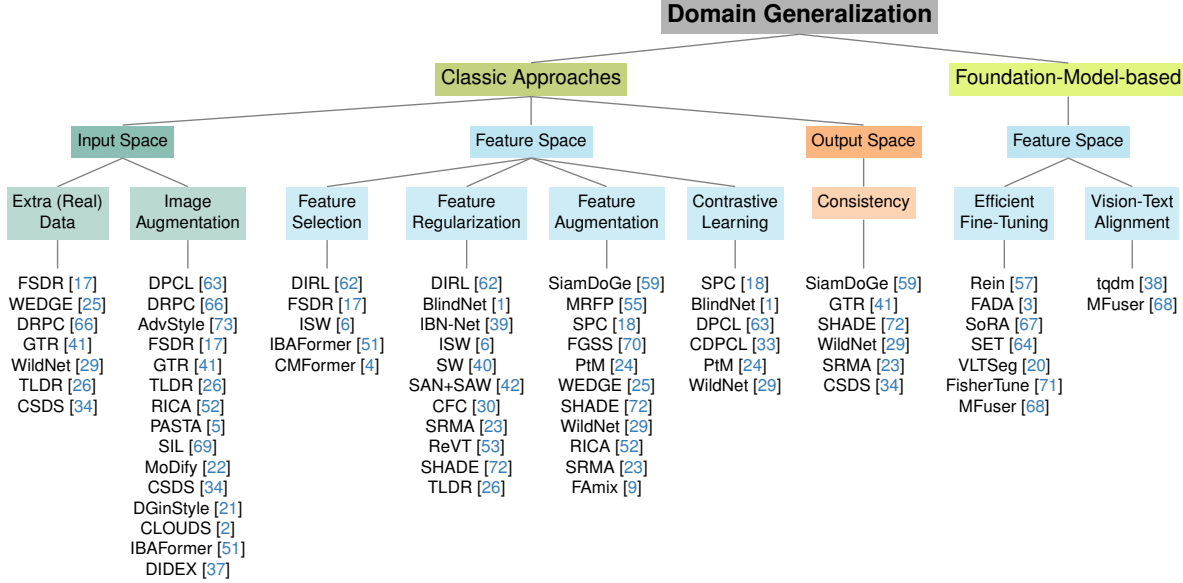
Domain Generalization

Classic Approaches

Foundation-Model-based

Input Space

Feature Space

Output Space

Feature Space

Extra (Real) Data

FSDR [17]
WEDGE [25]
DRPC [66]
GTR [41]
WildNet [29]
TLDR [26]
CSDS [34]

Image Augmentation

DPCL [63]
DRPC [66]
AdvStyle [73]
FSDR [17]
GTR [41]
TLDR [26]
RICA [52]
PASTA [5]
SIL [69]
MoDify [22]
CSDS [34]
DGinStyle [21]
CLOUDS [2]
IBAFormer [51]
DIDEX [37]

Feature Selection

DIRL [62]
FSDR [17]
ISW [6]
IBAFormer [51]
CMFormer [4]

Feature Regularization

DIRL [62]
BlindNet [1]
IBN-Net [39]
ISW [6]
SW [40]
SAN+SAW [42]
CFC [30]
SRMA [23]
ReVT [53]
SHADE [72]
TLDR [26]

Feature Augmentation

SiamDoGe [59]
MRFP [55]
SPC [18]
FGSS [70]
PtM [24]
WEDGE [25]
SHADE [72]
WildNet [29]
RICA [52]
SRMA [23]
FAmix [9]

Contrastive Learning

SPC [18]
BlindNet [1]
DPCL [63]
CDPCL [33]
PtM [24]
WildNet [29]

Consistency

SiamDoGe [59]
GTR [41]
SHADE [72]
WildNet [29]
SRMA [23]
CSDS [34]

Efficient Fine-Tuning

Rein [57]
FADA [3]
SoRA [67]
SET [64]
VLTSeg [20]
FisherTune [71]
MFuser [68]

Vision-Text Alignment

tqdm [38]
MFuser [68]